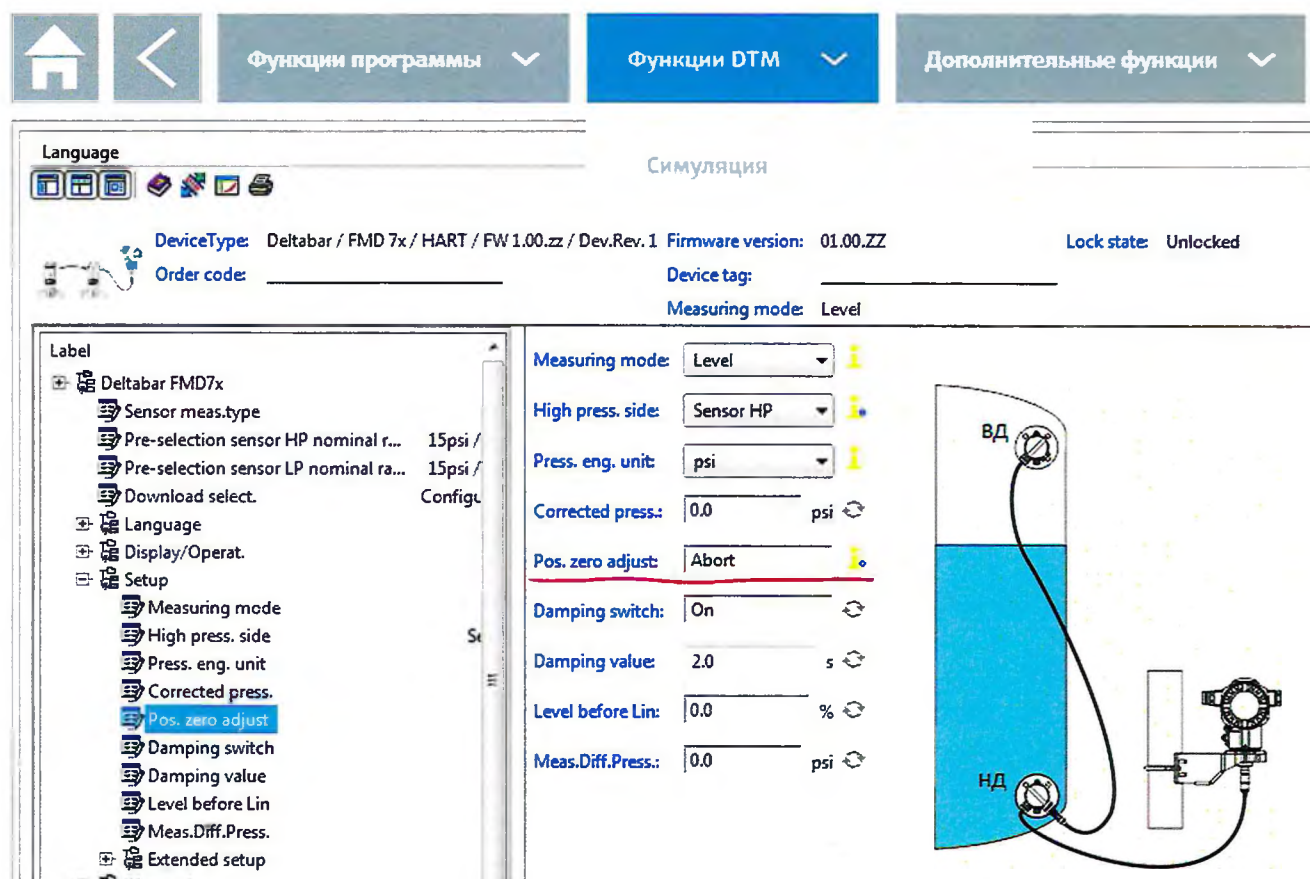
Функции программы

Функции DTM

Дополнительные функции

Language

Симуляция

DeviceType: Deltabar / FMD 7x / HART / FW 1.00.zz / Dev.Rev. 1
Order code:

Firmware version: 01.00.ZZ
Device tag:
Measuring mode: Level

Lock state: Unlocked

Label
Deltabar FMD7x
Sensor meas.type
Pre-selection sensor HP nominal r... 15psi /
Pre-selection sensor LP nominal ra... 15psi /
Download select. Configu
Language
Display/Operat.
Setup
Measuring mode
High press. side S
Press. eng. unit
Corrected press.
Pos. zero adjust
Damping switch
Damping value
Level before Lin
Meas.Diff.Press.
Extended setup

Measuring mode: Level
High press. side: Sensor HP
Press. eng. unit: psi
Corrected press.: 0.0 psi
Pos. zero adjust: Abort
Damping switch: On
Damping value: 2.0 s
Level before Lin: 0.0 %
Meas.Diff.Press.: 0.0 psi

ВД
НД